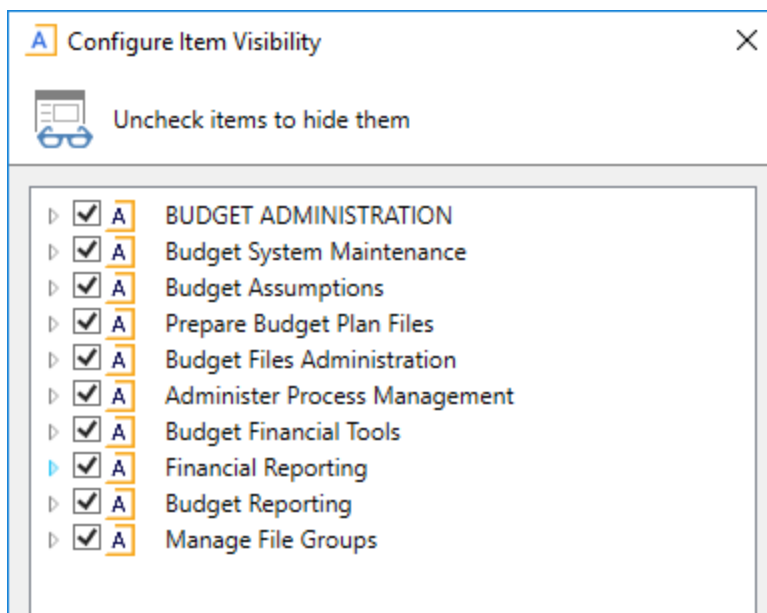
A Configure Item Visibility ✕

Uncheck items to hide them

A BUDGET ADMINISTRATION
A Budget System Maintenance
A Budget Assumptions
A Prepare Budget Plan Files
A Budget Files Administration
A Administer Process Management
A Budget Financial Tools
A Financial Reporting
A Budget Reporting
A Manage File Groups